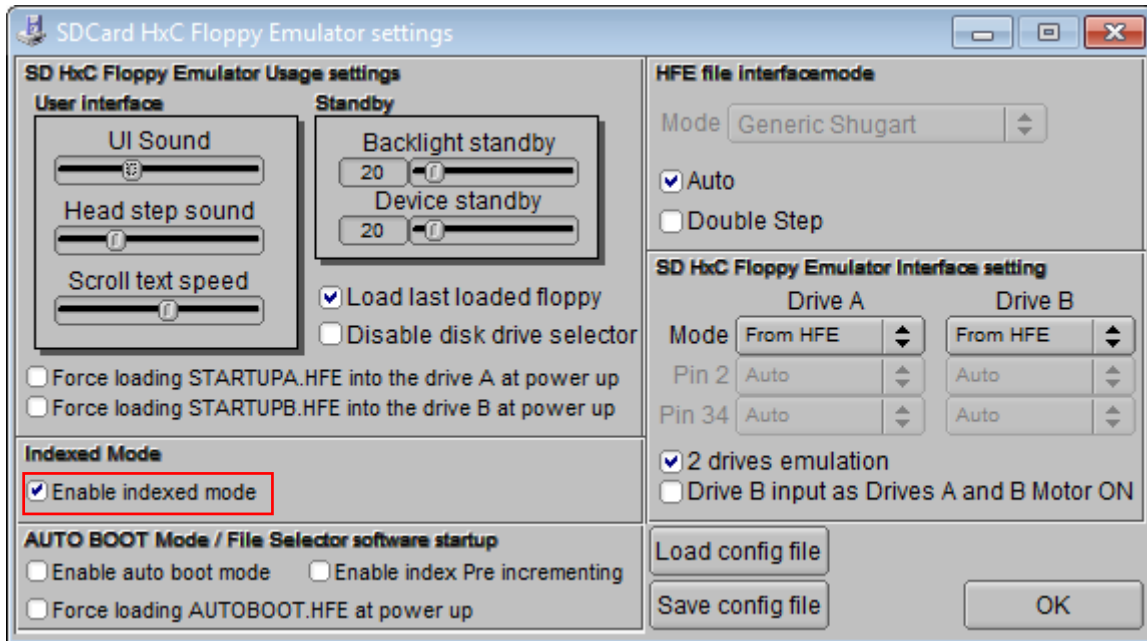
SDCard HxC Floppy Emulator settings

SD HxC Floppy Emulator Usage settings

User interface

UI Sound

Head step sound

Scroll text speed

Standby

Backlight standby

20

Device standby

20

Load last loaded floppy

Disable disk drive selector

Force loading STARTUPA.HFE into the drive A at power up

Force loading STARTUPB.HFE into the drive B at power up

Indexed Mode

Enable indexed mode

AUTO BOOT Mode / File Selector software startup

Enable auto boot mode

Enable index Pre incrementing

Force loading AUTOBOOT.HFE at power up

HFE file interfacemode

Mode Generic Shugart

Auto

Double Step

SD HxC Floppy Emulator Interface setting

| | Drive A | Drive B |
|---|---|---|
| Mode | From HFE | From HFE |
| Pin 2 | Auto | Auto |
| Pin 34 | Auto | Auto |

2 drives emulation

Drive B input as Drives A and B Motor ON

Load config file

Save config file

OK